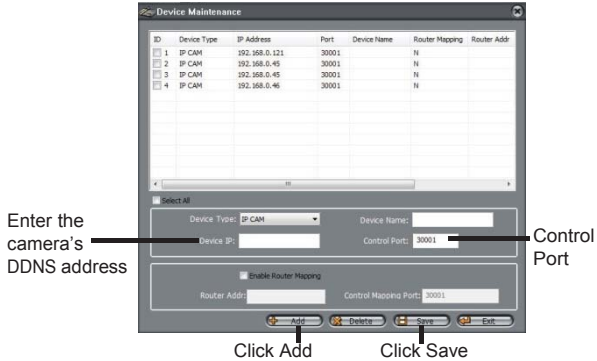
Device Maintenance

| ID | Device Type | IP Address | Port | Device Name | Router Mapping | Router Addr |
|---|---|---|---|---|---|---|
| 1 | IP CAM | 192.168.0.121 | 30001 | | N | |
| 2 | IP CAM | 192.168.0.45 | 30001 | | N | |
| 3 | IP CAM | 192.168.0.45 | 30001 | | N | |
| 4 | IP CAM | 192.168.0.46 | 30001 | | N | |

Select All

Device Type: IP CAM

Device Name:

Device IP:

Control Port: 30001

Enable Router Mapping

Router Addr:

Control Mapping Port: 30001

Add Delete Save Exit

Enter the camera's DDNS address

Control Port

Click Add

Click Save